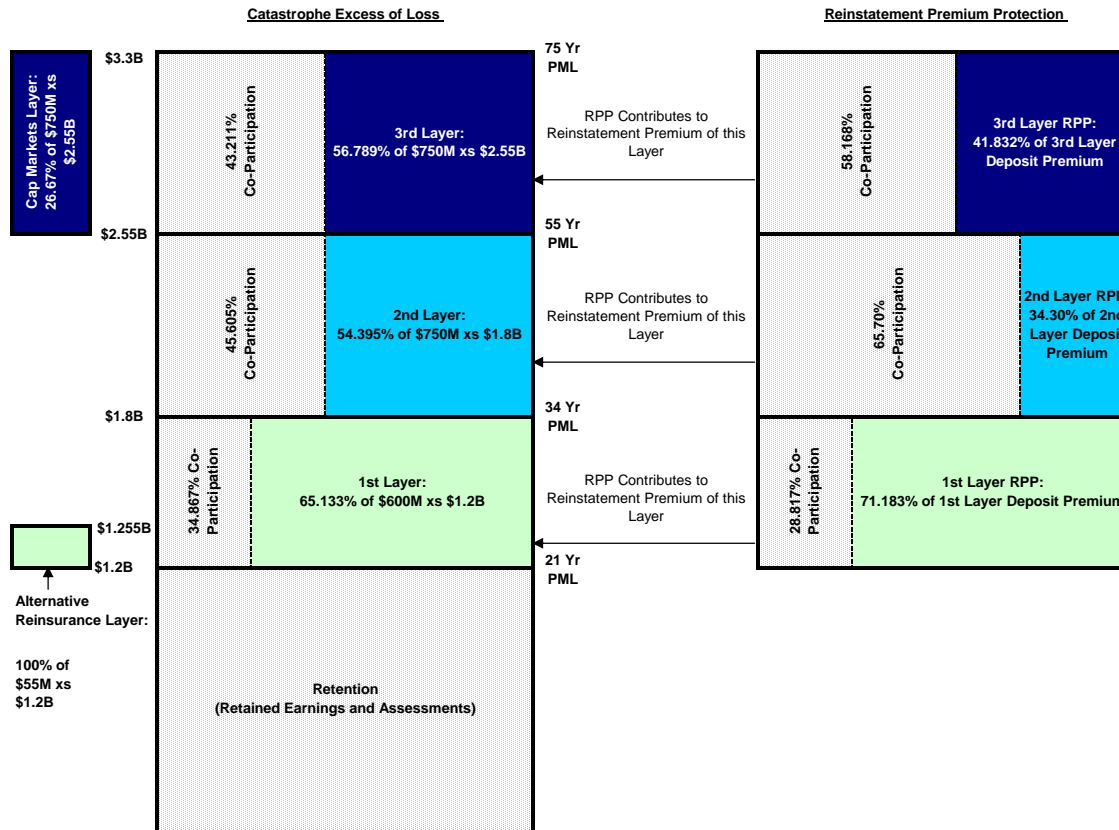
Catastrophe Excess of Loss

Reinstatement Premium Protection

Cap Markets Layer: 26.67% of $750M xs $2.55B

$3.3B

43.211% Co-Participation

3rd Layer: 56.789% of $750M xs $2.55B

75 Yr PML

RPP Contributes to Reinstatement Premium of this Layer

58.168% Co-Participation

3rd Layer RPP: 41.832% of 3rd Layer Deposit Premium

$2.55B

55 Yr PML

45.605% Co-Participation

2nd Layer: 54.395% of $750M xs $1.8B

RPP Contributes to Reinstatement Premium of this Layer

65.70% Co-Participation

2nd Layer RP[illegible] 34.30% of 2n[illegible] Layer Deposi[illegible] Premium

$1.8B

34 Yr PML

34.867% Co-Participation

1st Layer: 65.133% of $600M xs $1.2B

RPP Contributes to Reinstatement Premium of this Layer

28.817% Co-Participation

1st Layer RPP: 71.183% of 1st Layer Deposit Premiu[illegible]

$1.255B

$1.2B

21 Yr PML

Alternative Reinsurance Layer:

100% of $55M xs $1.2B

Retention (Retained Earnings and Assessments)